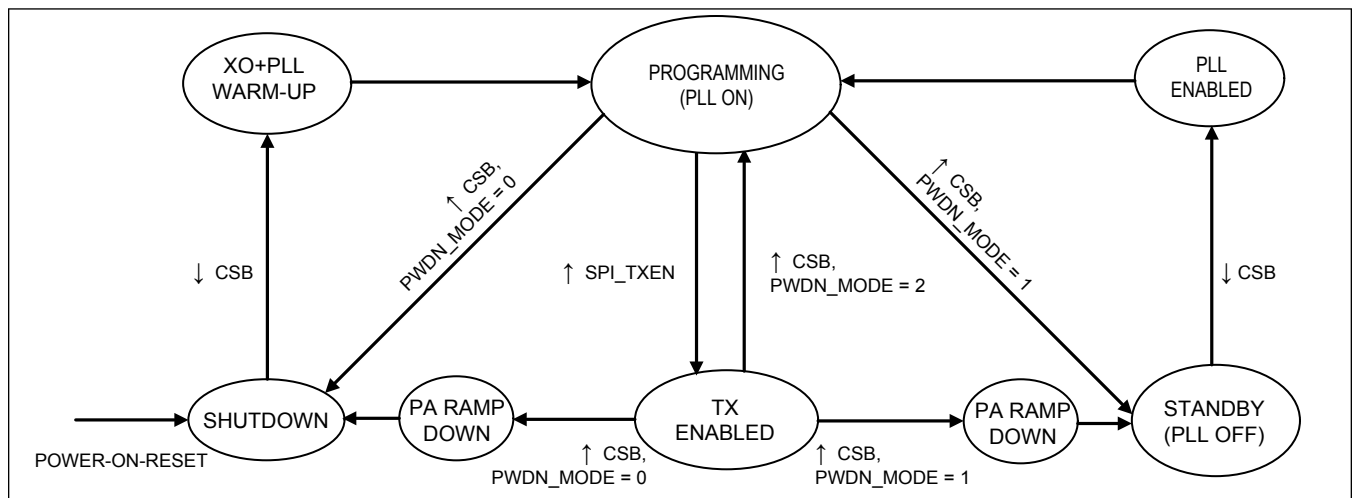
XO+PLL WARM-UP

PROGRAMMING (PLL ON)

PLL ENABLED

↓ CSB

↑ CSB, PWDN_MODE = 0

↑ SPI_TXEN

↑ CSB, PWDN_MODE = 2

↑ CSB, PWDN_MODE = 1

↓ CSB

SHUTDOWN

PA RAMP DOWN

TX ENABLED

PA RAMP DOWN

STANDBY (PLL OFF)

POWER-ON-RESET

↑ CSB, PWDN_MODE = 0

↑ CSB, PWDN_MODE = 1